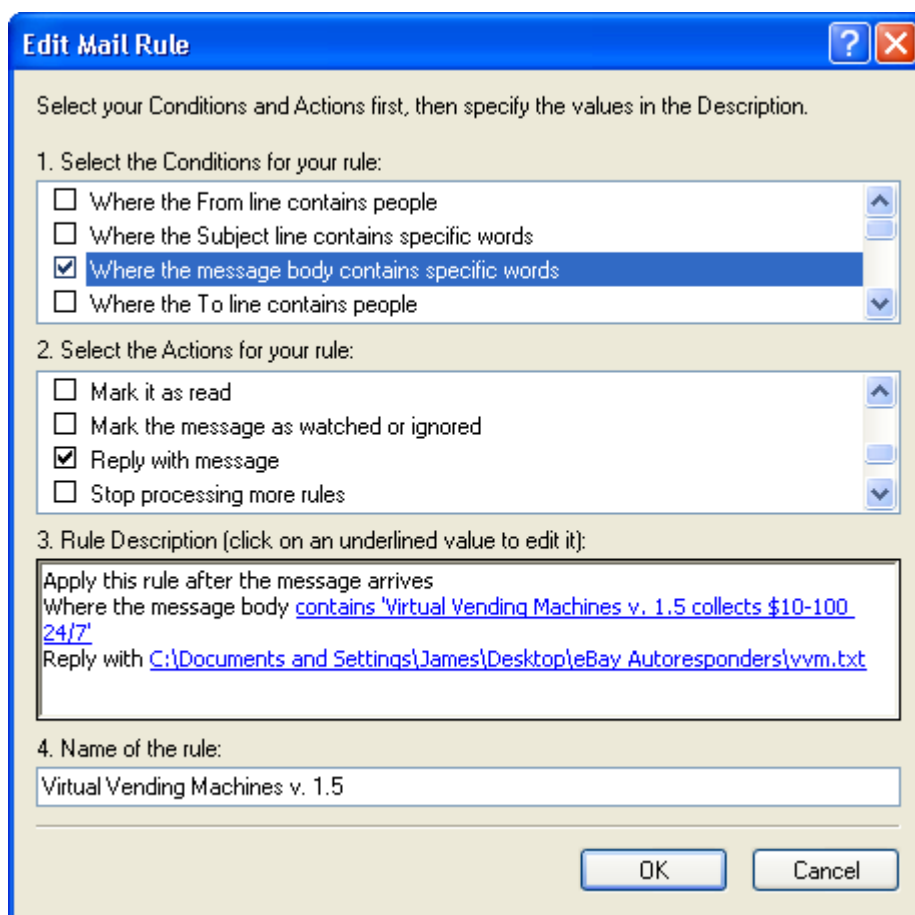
Edit Mail Rule

Select your Conditions and Actions first, then specify the values in the Description.

1. Select the Conditions for your rule:

☐ Where the From line contains people
☐ Where the Subject line contains specific words
☑ Where the message body contains specific words
☐ Where the To line contains people

2. Select the Actions for your rule:

☐ Mark it as read
☐ Mark the message as watched or ignored
☑ Reply with message
☐ Stop processing more rules

3. Rule Description (click on an underlined value to edit it):

Apply this rule after the message arrives
Where the message body contains 'Virtual Vending Machines v. 1.5 collects \$10-100 24/7'
Reply with C:\Documents and Settings\James\Desktop\eBay Autoresponders\vvm.txt

4. Name of the rule:

Virtual Vending Machines v. 1.5

OK Cancel